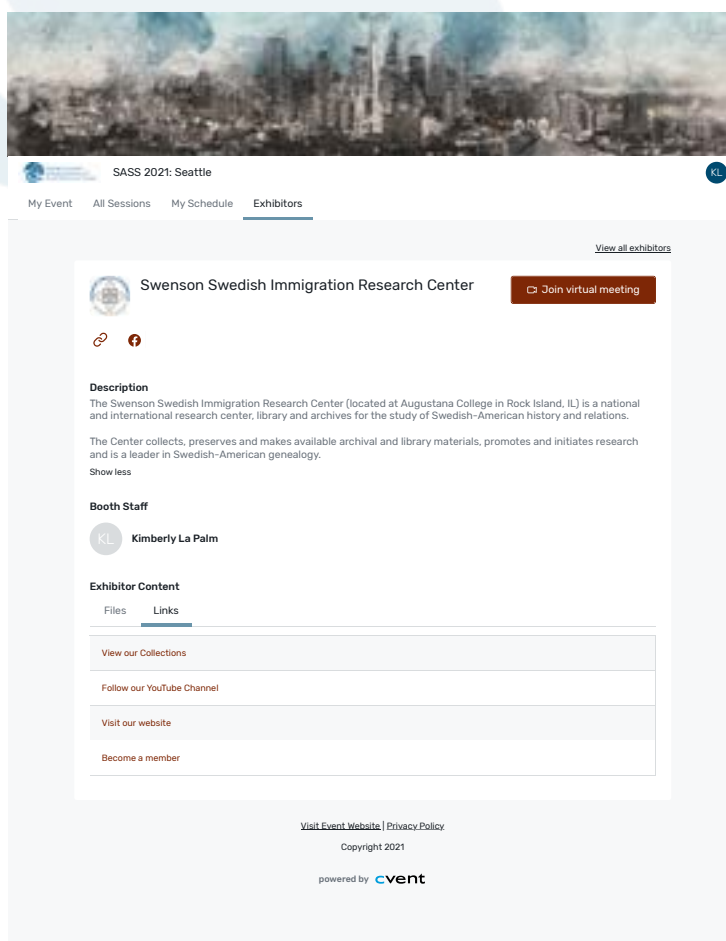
SASS 2021: Seattle

KL

My Event All Sessions My Schedule Exhibitors

View all exhibitors

Swenson Swedish Immigration Research Center

Join virtual meeting

Description

The Swenson Swedish Immigration Research Center (located at Augustana College in Rock Island, IL) is a national and international research center, library and archives for the study of Swedish-American history and relations.

The Center collects, preserves and makes available archival and library materials, promotes and initiates research and is a leader in Swedish-American genealogy.

Show less

Booth Staff

KL Kimberly La Palm

Exhibitor Content

Files Links

View our Collections

Follow our YouTube Channel

Visit our website

Become a member

Visit Event Website | Privacy Policy

Copyright 2021

powered by cvent